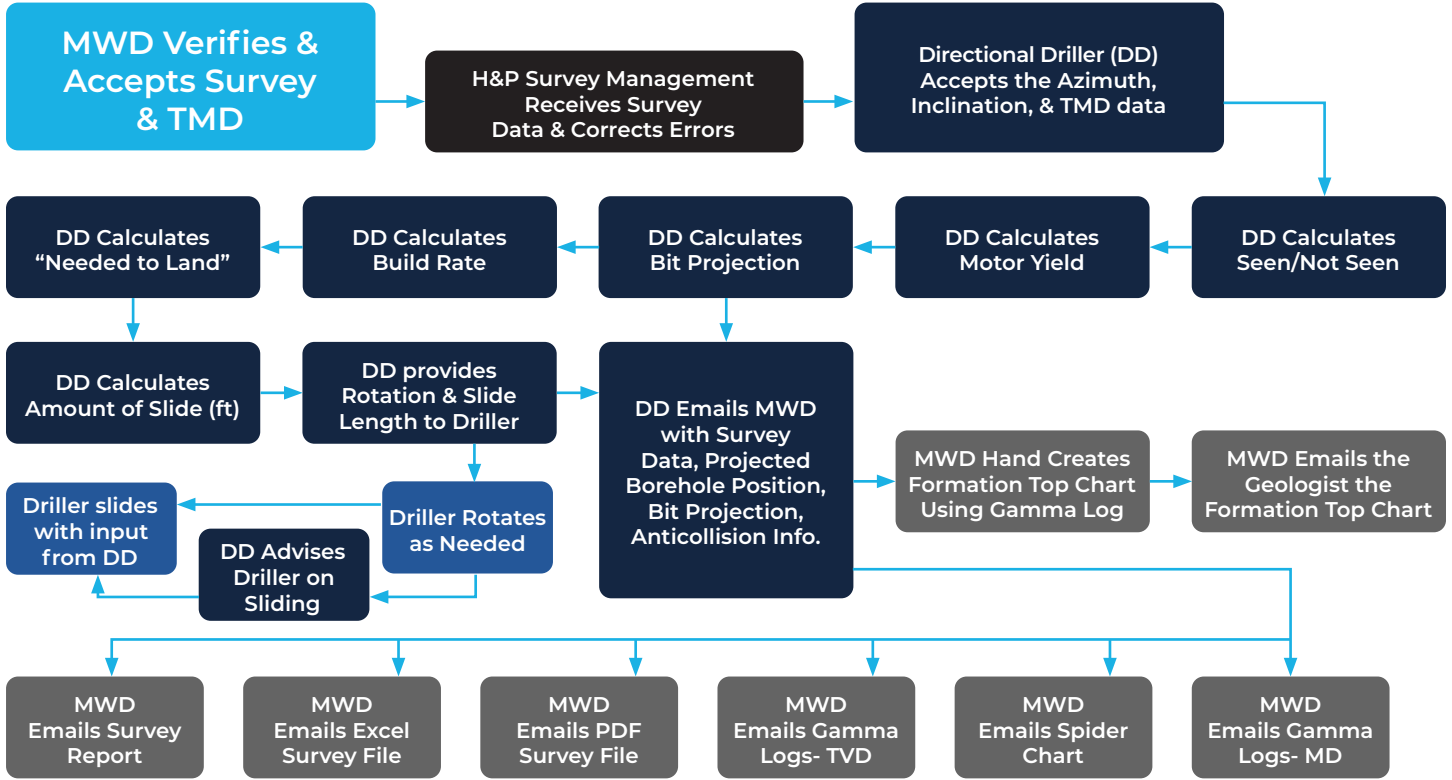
MWD Verifies & Accepts Survey & TMD

H&P Survey Management Receives Survey Data & Corrects Errors

Directional Driller (DD) Accepts the Azimuth, Inclination, & TMD data

DD Calculates Seen/Not Seen

DD Calculates Motor Yield

DD Calculates Bit Projection

DD Calculates Build Rate

DD Calculates "Needed to Land"

DD Calculates Amount of Slide (ft)

DD provides Rotation & Slide Length to Driller

DD Emails MWD with Survey Data, Projected Borehole Position, Bit Projection, Anticollision Info.

MWD Hand Creates Formation Top Chart Using Gamma Log

MWD Emails the Geologist the Formation Top Chart

Driller Rotates as Needed

Driller slides with input from DD

DD Advises Driller on Sliding

MWD Emails Survey Report

MWD Emails Excel Survey File

MWD Emails PDF Survey File

MWD Emails Gamma Logs- TVD

MWD Emails Spider Chart

MWD Emails Gamma Logs- MD